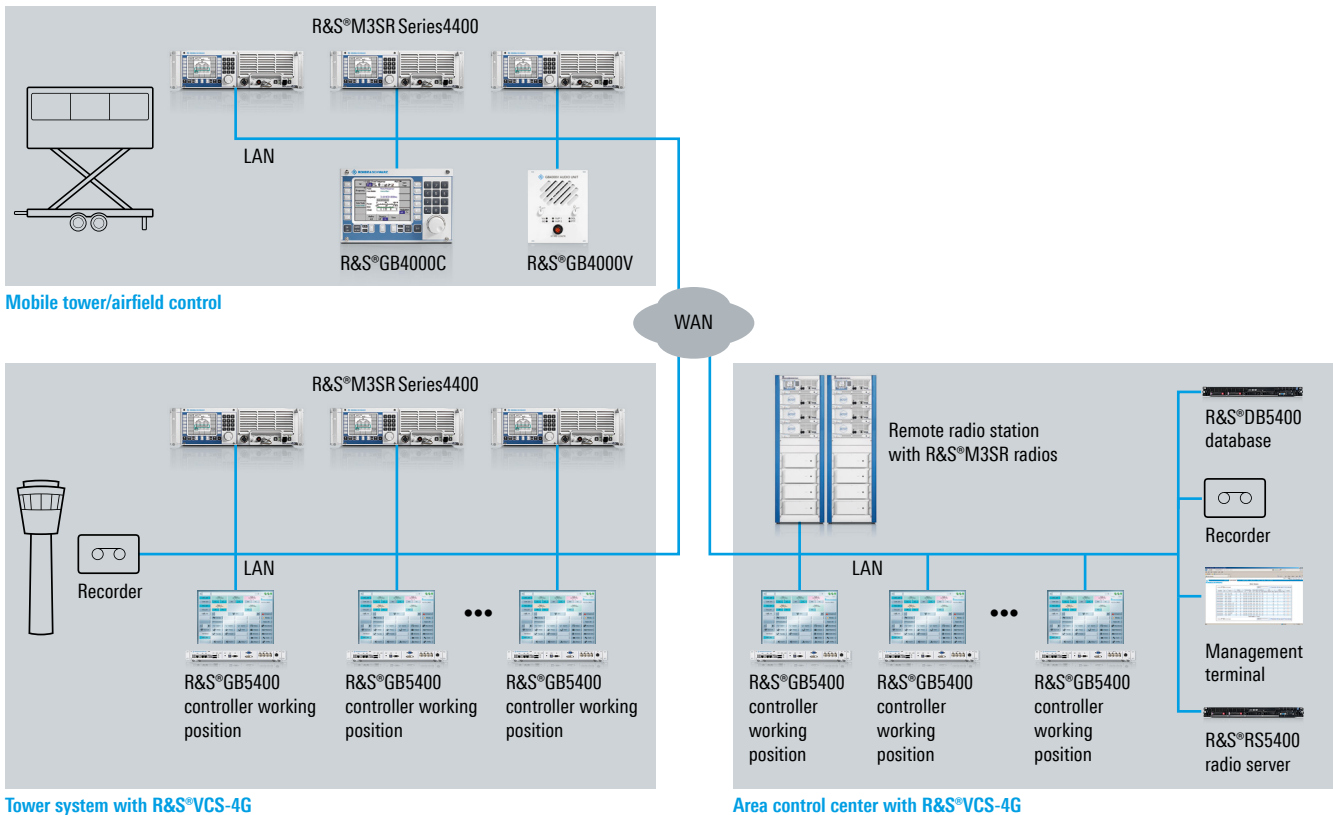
R&S®M3SR Series4400

LAN

R&S®GB4000C

R&S®GB4000V

Mobile tower/airfield control

WAN

R&S®M3SR Series4400

Recorder

LAN

R&S®GB5400 controller working position

R&S®GB5400 controller working position

R&S®GB5400 controller working position

Tower system with R&S®VCS-4G

Remote radio station with R&S®M3SR radios

R&S®DB5400 database

Recorder

LAN

Management terminal

R&S®GB5400 controller working position

R&S®GB5400 controller working position

R&S®GB5400 controller working position

R&S®RS5400 radio server

Area control center with R&S®VCS-4G